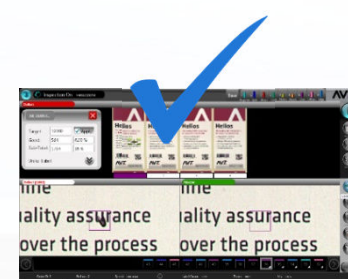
Inspection On

AV

Set Limits

Target 10000 Apply
Good 500 6.25 %
Sensitivity 1.00 20 %

Helios
Helios
Helios

AVT
AVT
AVT

ime
uality assurance
over the process

ime
uality assurance
over the process